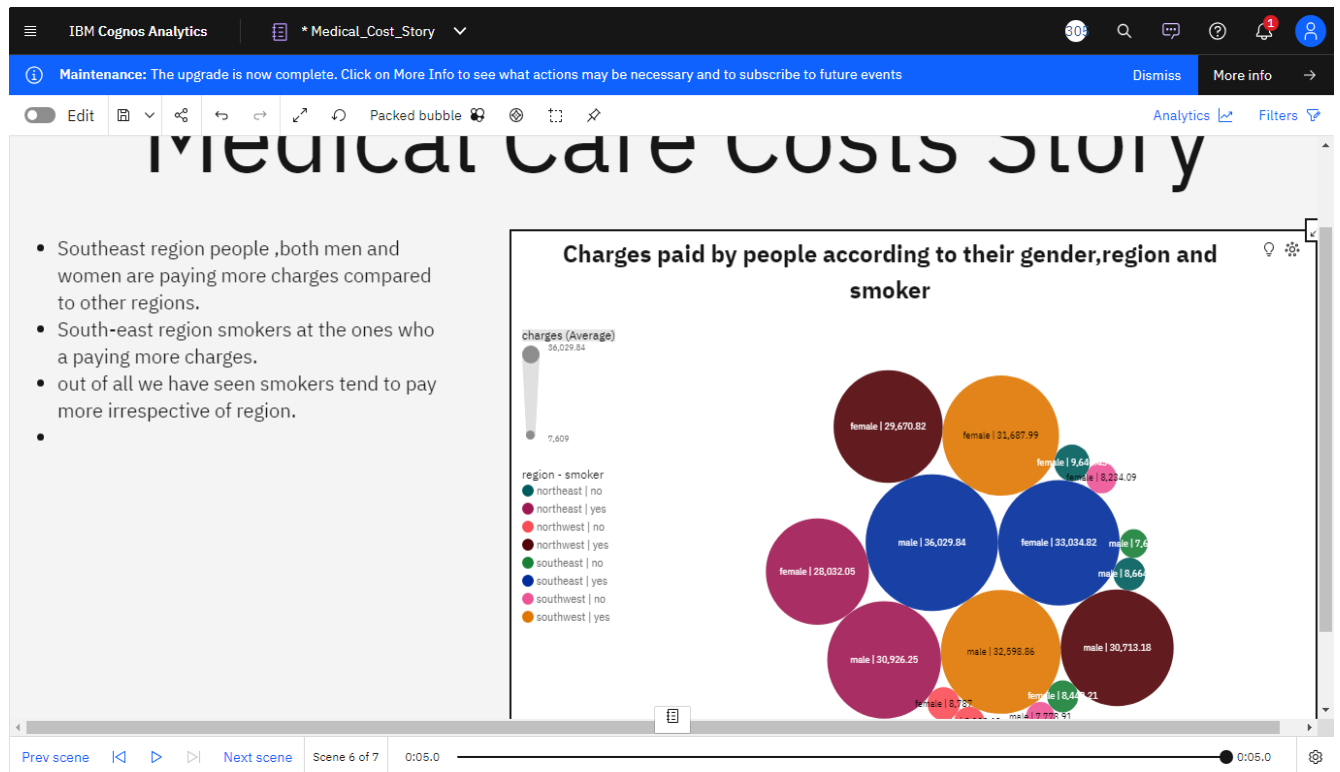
IBM Cognos Analytics

* Medical_Cost_Story

308

1

Maintenance: The upgrade is now complete. Click on More Info to see what actions may be necessary and to subscribe to future events

Dismiss

More info

Edit

Packed bubble

Analytics

Filters

Medical Care Costs Story

- Southeast region people ,both men and women are paying more charges compared to other regions.
- South-east region smokers at the ones who a paying more charges.
- out of all we have seen smokers tend to pay more irrespective of region.
-

Charges paid by people according to their gender,region and smoker

charges (Average)

36,029.84

7,609

region - smoker

northeast | no

northeast | yes

northwest | no

northwest | yes

southeast | no

southeast | yes

southwest | no

southwest | yes

female | 29,670.82

female | 31,687.99

female | 9,64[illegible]

female | 8,234.09

male | 36,029.84

female | 33,034.82

male | 7,6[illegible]

male | 8,664

female | 28,032.05

male | 30,926.25

male | 32,598.86

male | 30,713.18

female | 8,443.21

female | 8,737

male | 7,778.91

Prev scene

Next scene

Scene 6 of 7

0:05.0

0:05.0